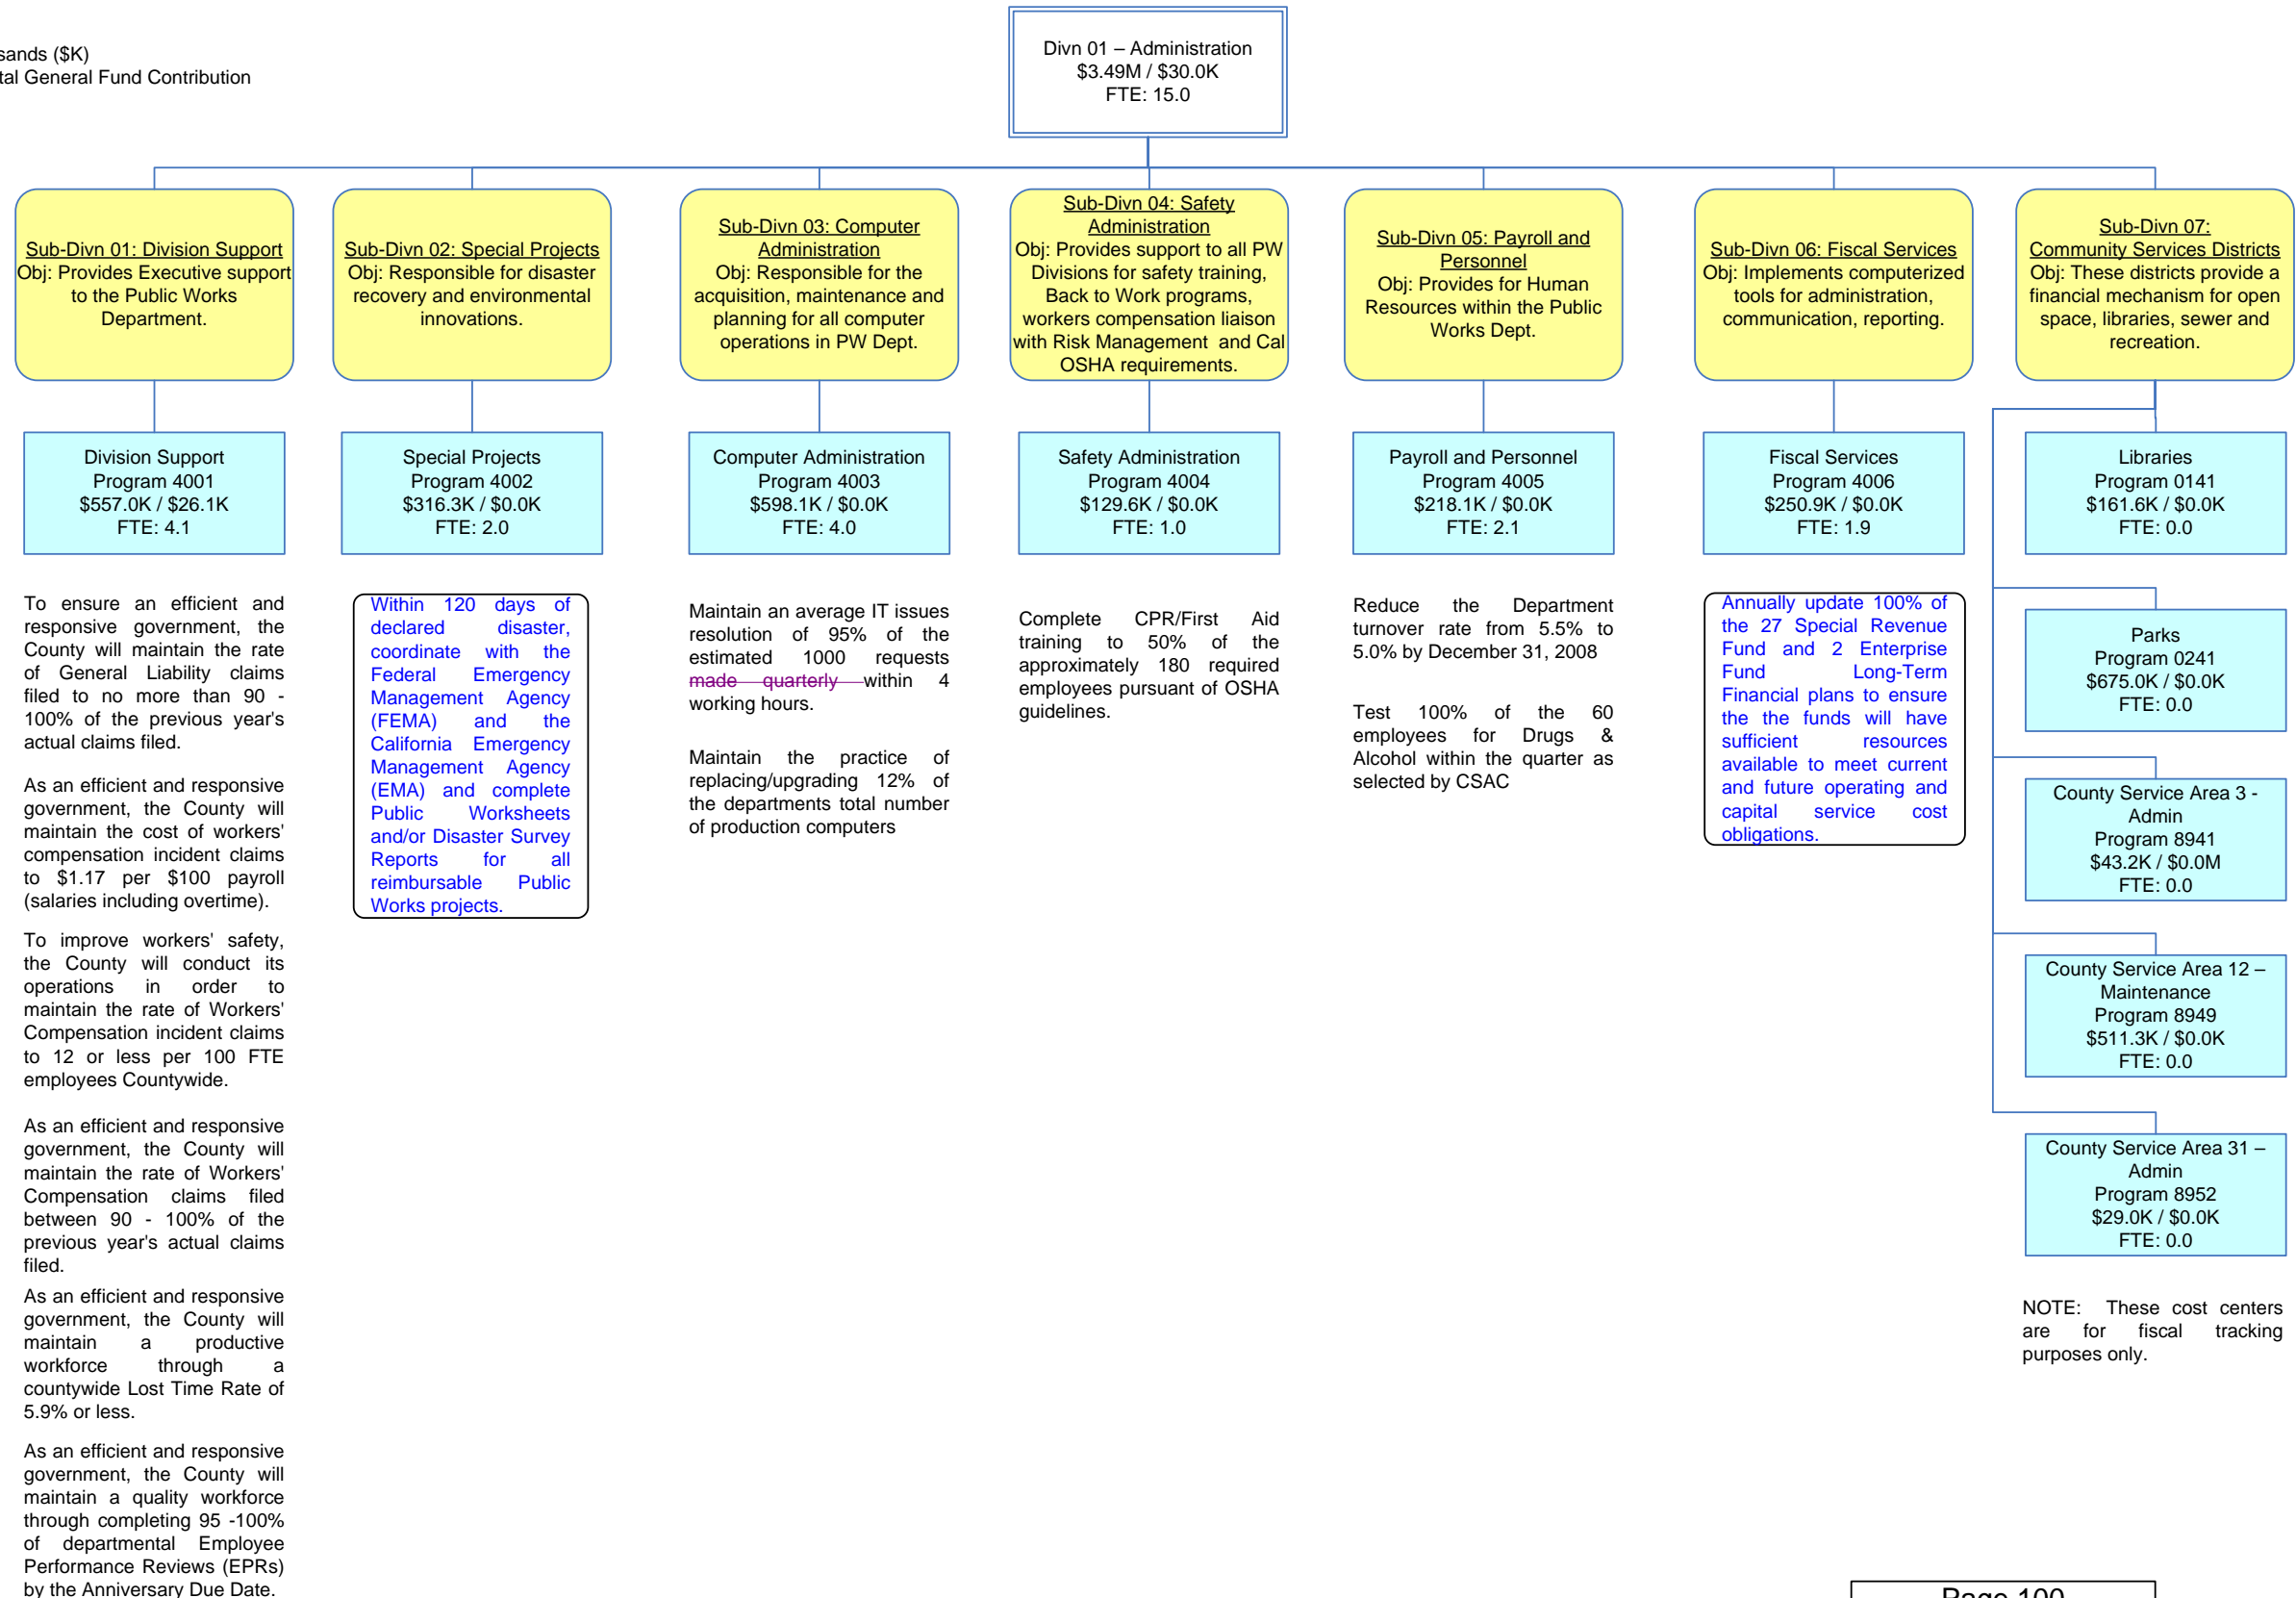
sands ($K)
tal General Fund Contribution

Divn 01 – Administration
$3.49M / $30.0K
FTE: 15.0

Sub-Divn 01: Division Support
Obj: Provides Executive support to the Public Works Department.

Sub-Divn 02: Special Projects
Obj: Responsible for disaster recovery and environmental innovations.

Sub-Divn 03: Computer Administration
Obj: Responsible for the acquisition, maintenance and planning for all computer operations in PW Dept.

Sub-Divn 04: Safety Administration
Obj: Provides support to all PW Divisions for safety training, Back to Work programs, workers compensation liaison with Risk Management and Cal OSHA requirements.

Sub-Divn 05: Payroll and Personnel
Obj: Provides for Human Resources within the Public Works Dept.

Sub-Divn 06: Fiscal Services
Obj: Implements computerized tools for administration, communication, reporting.

Sub-Divn 07: Community Services Districts
Obj: These districts provide a financial mechanism for open space, libraries, sewer and recreation.

Division Support
Program 4001
$557.0K / $26.1K
FTE: 4.1

Special Projects
Program 4002
$316.3K / $0.0K
FTE: 2.0

Computer Administration
Program 4003
$598.1K / $0.0K
FTE: 4.0

Safety Administration
Program 4004
$129.6K / $0.0K
FTE: 1.0

Payroll and Personnel
Program 4005
$218.1K / $0.0K
FTE: 2.1

Fiscal Services
Program 4006
$250.9K / $0.0K
FTE: 1.9

Libraries
Program 0141
$161.6K / $0.0K
FTE: 0.0

To ensure an efficient and responsive government, the County will maintain the rate of General Liability claims filed to no more than 90 - 100% of the previous year's actual claims filed.

As an efficient and responsive government, the County will maintain the cost of workers' compensation incident claims to $1.17 per $100 payroll (salaries including overtime).

To improve workers' safety, the County will conduct its operations in order to maintain the rate of Workers' Compensation incident claims to 12 or less per 100 FTE employees Countywide.

As an efficient and responsive government, the County will maintain the rate of Workers' Compensation claims filed between 90 - 100% of the previous year's actual claims filed.

As an efficient and responsive government, the County will maintain a productive workforce through a countywide Lost Time Rate of 5.9% or less.

As an efficient and responsive government, the County will maintain a quality workforce through completing 95 -100% of departmental Employee Performance Reviews (EPRs) by the Anniversary Due Date.

Within 120 days of declared disaster, coordinate with the Federal Emergency Management Agency (FEMA) and the California Emergency Management Agency (EMA) and complete Public Worksheets and/or Disaster Survey Reports for all reimbursable Public Works projects.

Maintain an average IT issues resolution of 95% of the estimated 1000 requests made quarterly within 4 working hours.

Maintain the practice of replacing/upgrading 12% of the departments total number of production computers

Complete CPR/First Aid training to 50% of the approximately 180 required employees pursuant of OSHA guidelines.

Reduce the Department turnover rate from 5.5% to 5.0% by December 31, 2008

Test 100% of the 60 employees for Drugs & Alcohol within the quarter as selected by CSAC

Annually update 100% of the 27 Special Revenue Fund and 2 Enterprise Fund Long-Term Financial plans to ensure the the funds will have sufficient resources available to meet current and future operating and capital service cost obligations.

Parks
Program 0241
$675.0K / $0.0K
FTE: 0.0

County Service Area 3 - Admin
Program 8941
$43.2K / $0.0M
FTE: 0.0

County Service Area 12 – Maintenance
Program 8949
$511.3K / $0.0K
FTE: 0.0

County Service Area 31 – Admin
Program 8952
$29.0K / $0.0K
FTE: 0.0

NOTE: These cost centers are for fiscal tracking purposes only.

Page 100